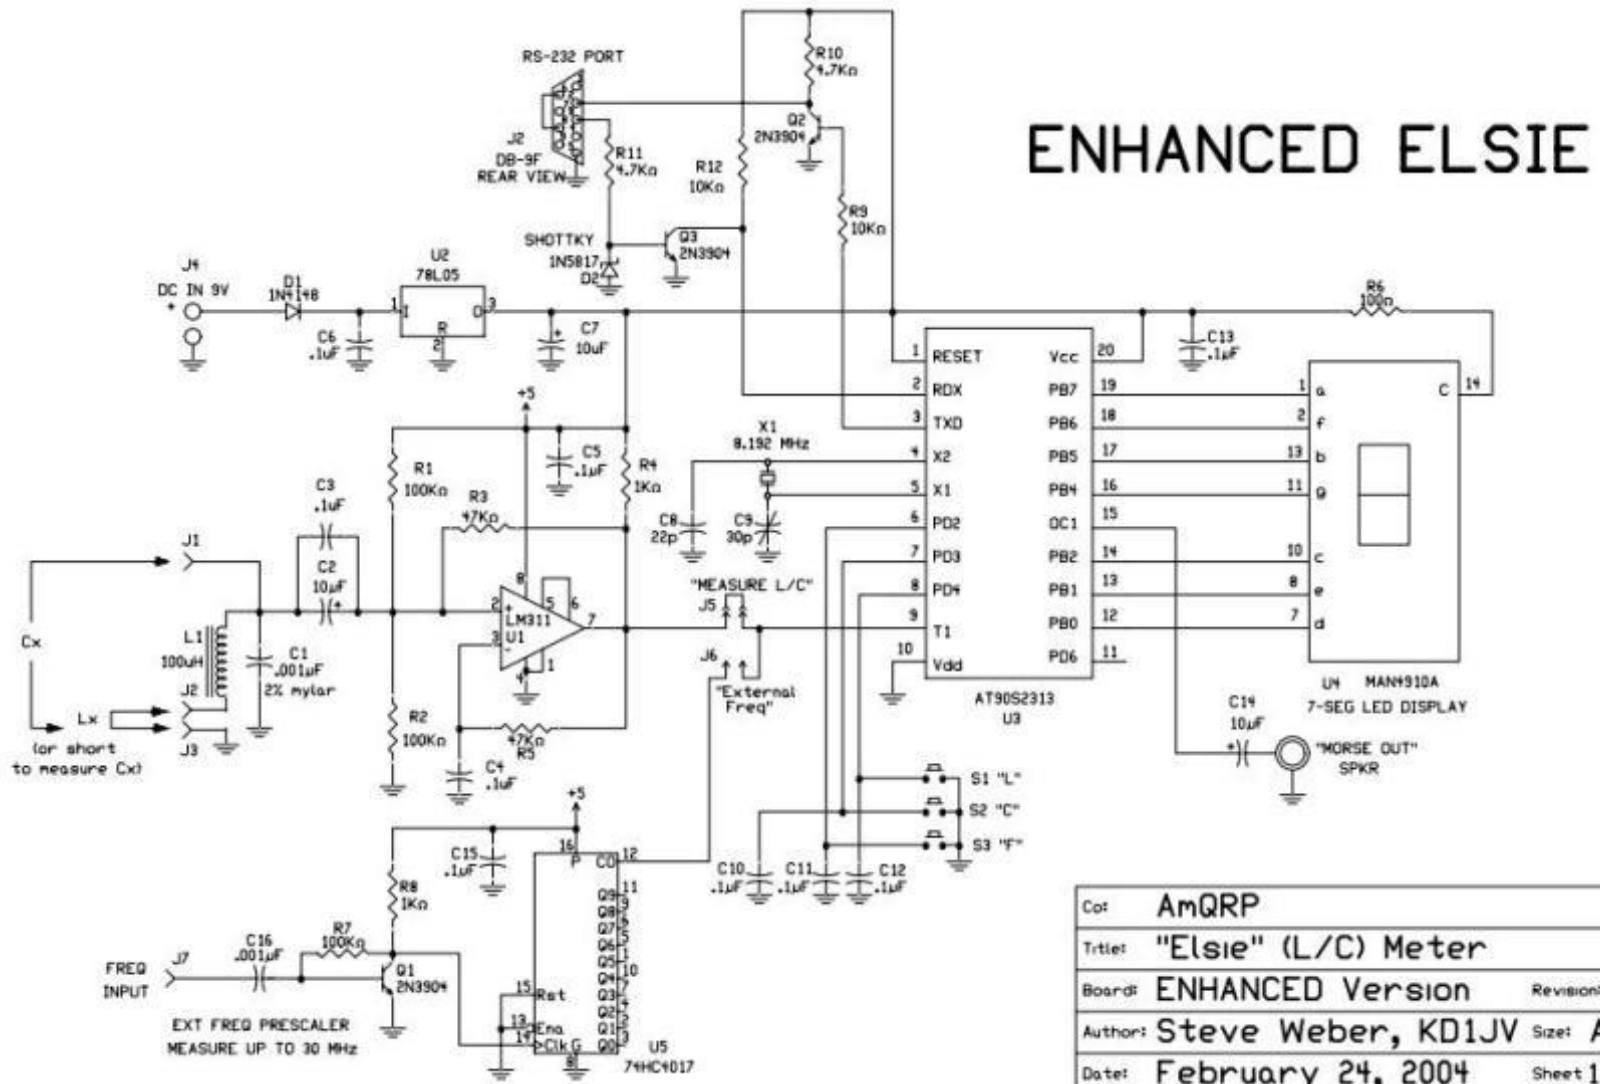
ENHANCED ELSIE

RS-232 PORT
J2
DB-9F
REAR VIEW
R11 4.7KΩ
R10 4.7KΩ
Q2 2N3904
R12 10KΩ
R9 10KΩ
SHOTTKY 1N5817 D2
Q3 2N3904

J4 DC IN 9V
D1 1N4148
U2 78L05
1 I O 3
R 2
C6 .1uF
C7 10uF
+5
C5 .1uF
R4 1KΩ
R1 100KΩ
R3 47KΩ
C3 .1uF
C2 10uF
J1
Cx
L1 100uH
C1 .001uF 2% mylar
J2
Lx
J3
(or short to measure Cx)
LM311 U1
2 3 8 5 6 7 4 1
R2 100KΩ
R5 47KΩ
C4 .1uF

X1 8.192 MHz
C8 22p
C9 30p
"MEASURE L/C"
J5
J6
"External Freq"

1 RESET
2 RDX
3 TXD
4 X2
5 X1
6 PD2
7 PD3
8 PD4
9 T1
10 Vdd
Vcc 20
PB7 19
PB6 18
PB5 17
PB4 16
OC1 15
PB2 14
PB1 13
PB0 12
PD6 11
AT90S2313
U3

C13 .1uF
R6 100Ω
1 a
2 f
13 b
11 g
10 c
8 e
7 d
C 14
U4 MAN4910A
7-SEG LED DISPLAY

C14 10uF
"MORSE OUT" SPKR

S1 "L"
S2 "C"
S3 "F"
C10 .1uF
C11 .1uF
C12 .1uF

+5
C15 .1uF
R8 1KΩ
R7 100KΩ
C16 .001uF
FREQ INPUT J7
Q1 2N3904
EXT FREQ PRESCALER
MEASURE UP TO 30 MHz
16 P
CO 12
Q9 11
Q8 9
Q7 6
Q6 5
Q5 1
Q4 10
Q3 7
Q2 4
Q1 2
Q0 3
15 Rst
13 Ena
14 Clk G
8
U5 74HC4017

| Co: | AmQRP |
|---|---|
| Title: | "Elsie" (L/C) Meter |
| Board: | ENHANCED Version Revision |
| Author: | Steve Weber, KD1JV Size: A |
| Date: | February 24, 2004 Sheet 1 |